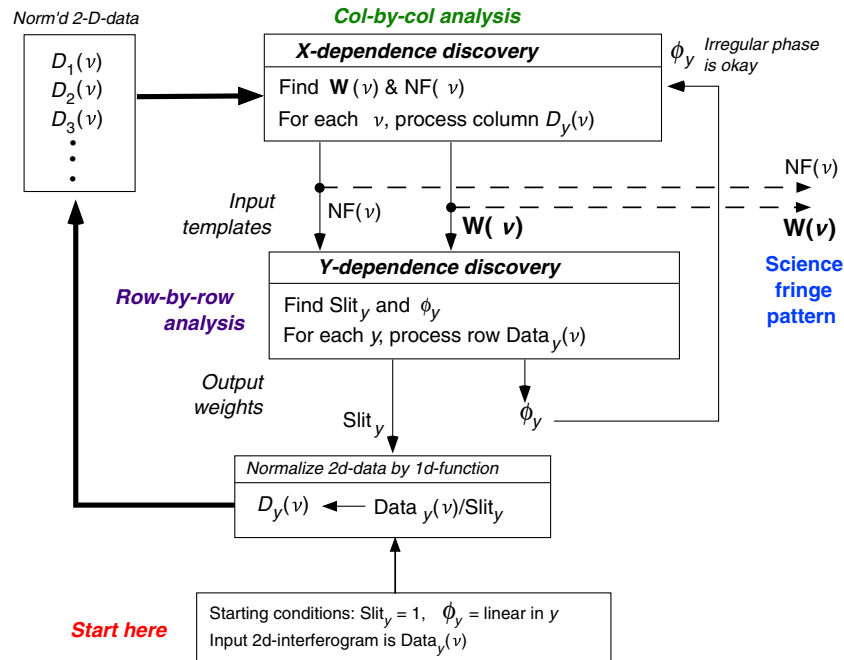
Norm'd 2-D-data

$D_1(\nu)$
$D_2(\nu)$
$D_3(\nu)$
•
•
•

Col-by-col analysis

X-dependence discovery

Find $\mathbf{W}(\nu)$ & NF($\nu$)
For each $\nu$, process column $D_y(\nu)$

$\phi_y$ Irregular phase is okay

NF($\nu$)

Input templates

NF($\nu$)

$\mathbf{W}(\nu)$

$\mathbf{W}(\nu)$

Science fringe pattern

Y-dependence discovery

Row-by-row analysis

Find Slit$_y$ and $\phi_y$
For each $y$, process row Data$_y(\nu)$

Output weights

Slit$_y$

$\phi_y$

Normalize 2d-data by 1d-function

$D_y(\nu)$ ← Data$_y(\nu)$/Slit$_y$

Start here

Starting conditions: Slit$_y$ = 1, $\phi_y$ = linear in $y$
Input 2d-interferogram is Data$_y(\nu)$